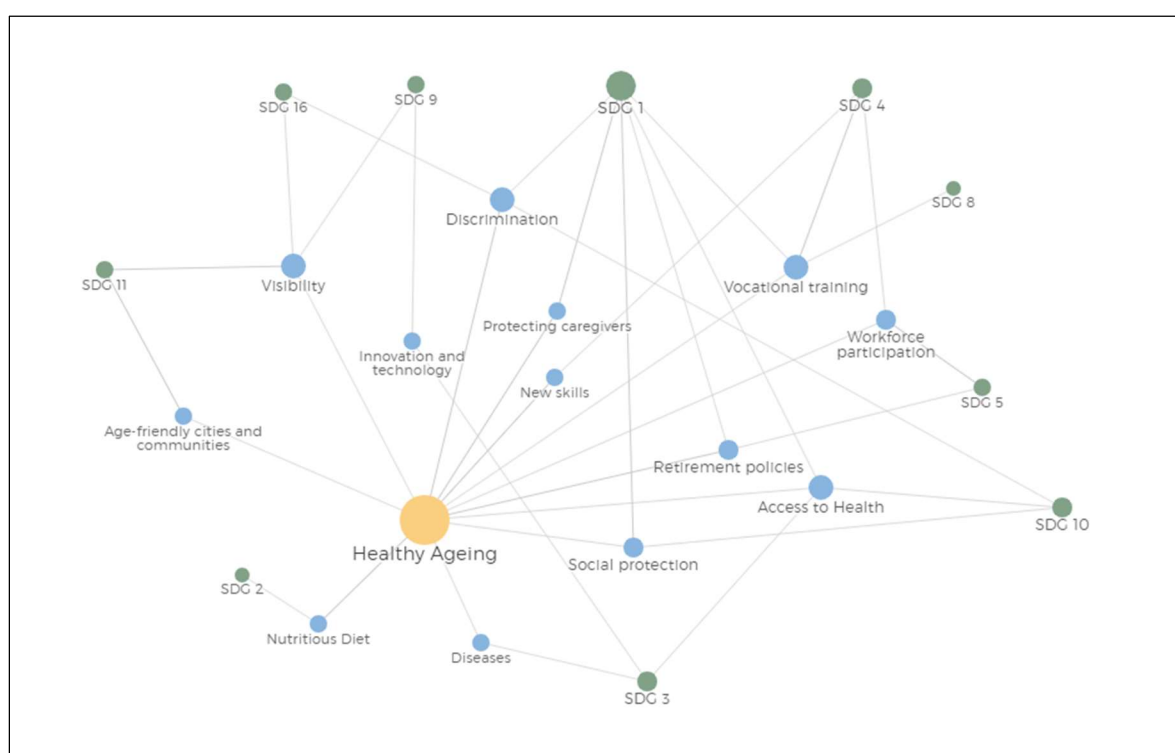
SDG 16
SDG 9
SDG 1
SDG 4
SDG 8
Discrimination
SDG 11
Visibility
Vocational training
Protecting caregivers
Workforce participation
Innovation and technology
New skills
SDG 5
Age-friendly cities and communities
Retirement policies
Access to Health
SDG 10
Healthy Ageing
Social protection
SDG 2
Nutritious Diet
Diseases
SDG 3